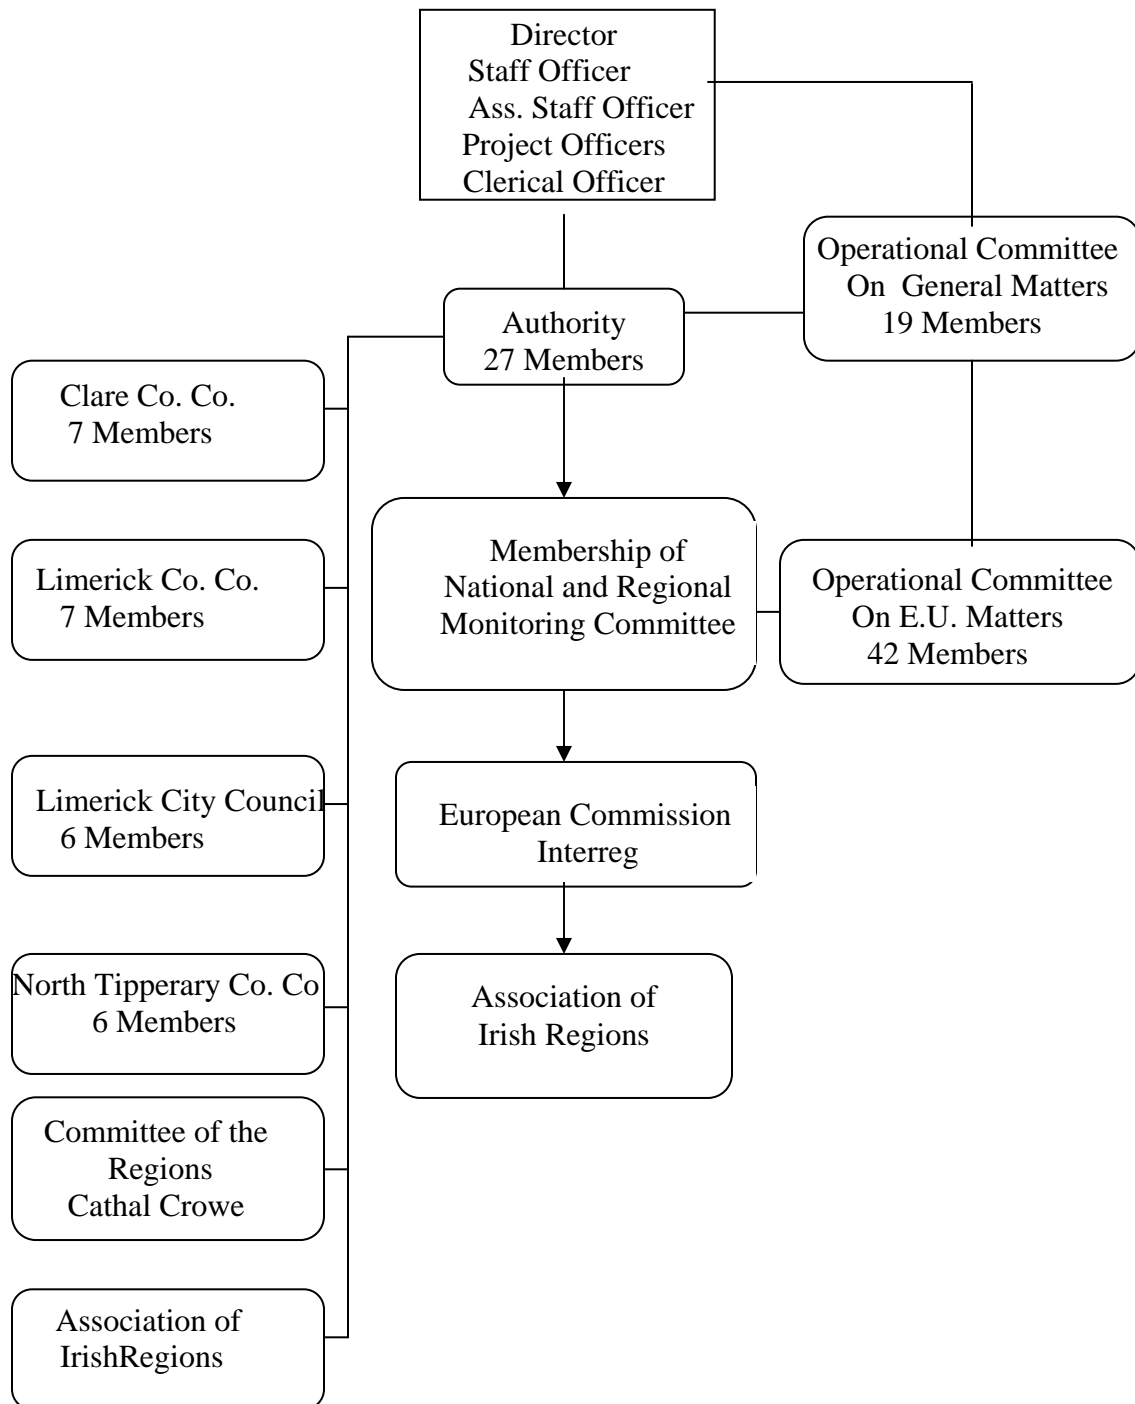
Director
Staff Officer
Ass. Staff Officer
Project Officers
Clerical Officer

Operational Committee
On General Matters
19 Members

Authority
27 Members

Clare Co. Co.
7 Members

Membership of
National and Regional
Monitoring Committee

Operational Committee
On E.U. Matters
42 Members

Limerick Co. Co.
7 Members

Limerick City Council
6 Members

European Commission
Interreg

North Tipperary Co. Co
6 Members

Association of
Irish Regions

Committee of the
Regions
Cathal Crowe

Association of
IrishRegions